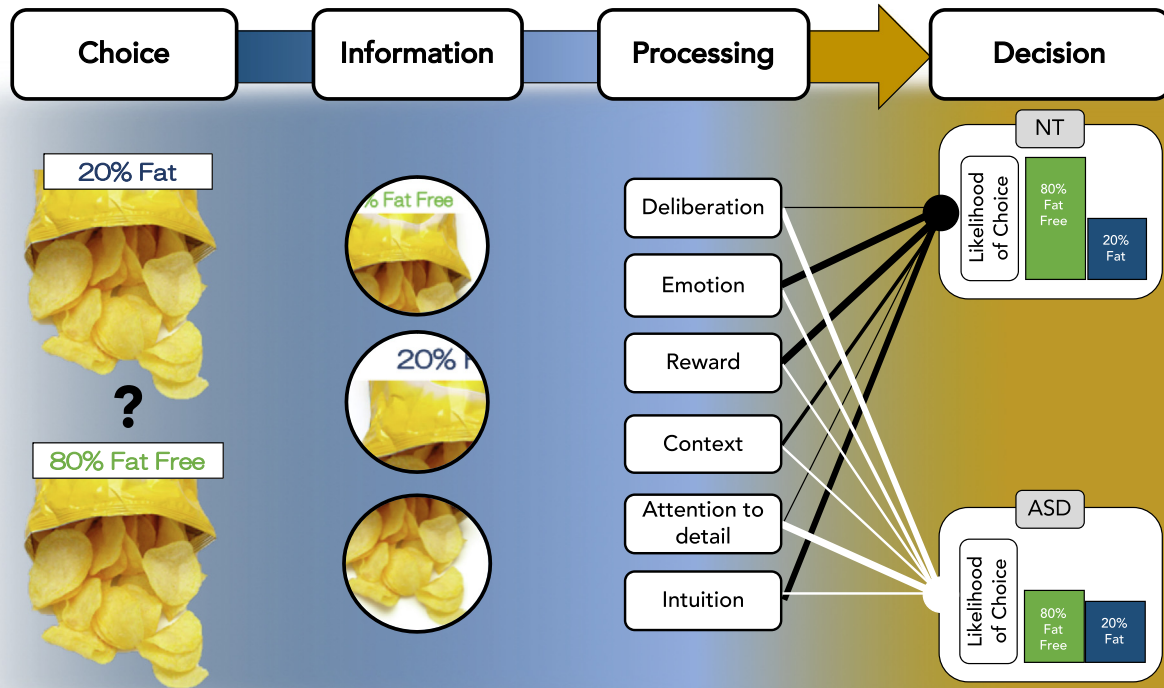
Choice

Information

Processing

Decision

20% Fat

?

80% Fat Free

% Fat Free

20% F

Deliberation

Emotion

Reward

Context

Attention to detail

Intuition

NT

Likelihood of Choice

80% Fat Free

20% Fat

ASD

Likelihood of Choice

80% Fat Free

20% Fat